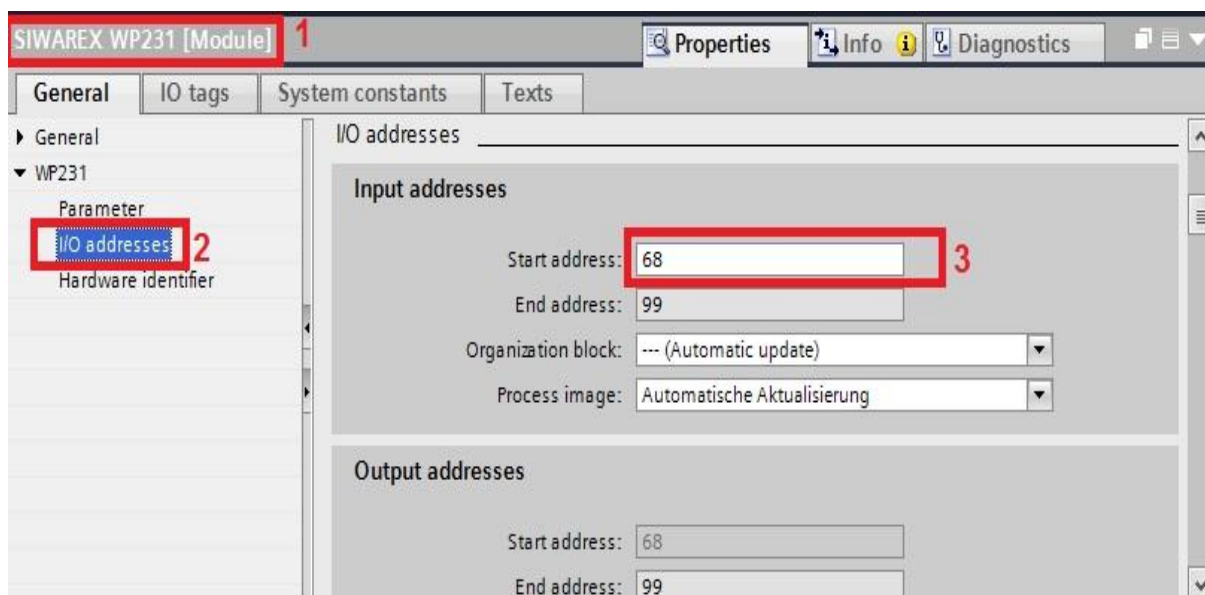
SIWAREX WP231 [Module] 1

Properties Info Diagnostics

General IO tags System constants Texts

General
WP231
Parameter
I/O addresses 2
Hardware identifier

I/O addresses

Input addresses

Start address: 68 3

End address: 99

Organization block: --- (Automatic update)

Process image: Automatische Aktualisierung

Output addresses

Start address: 68

End address: 99